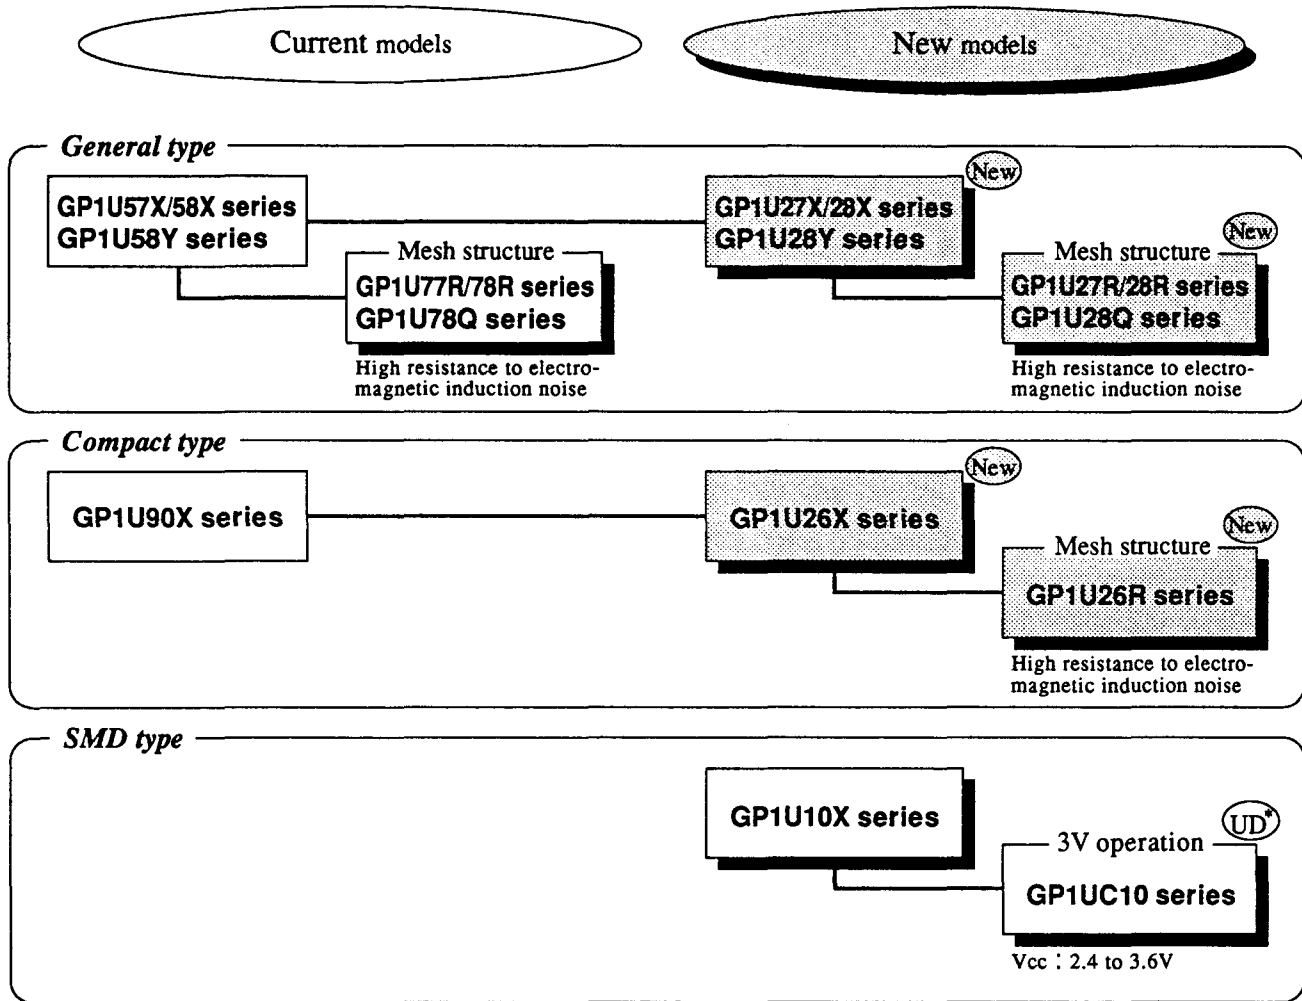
Current models

New models

General type

GP1U57X/58X series
GP1U58Y series

Mesh structure
GP1U77R/78R series
GP1U78Q series
High resistance to electromagnetic induction noise

New
GP1U27X/28X series
GP1U28Y series

New
Mesh structure
GP1U27R/28R series
GP1U28Q series
High resistance to electromagnetic induction noise

Compact type

GP1U90X series

New
GP1U26X series

New
Mesh structure
GP1U26R series
High resistance to electromagnetic induction noise

SMD type

GP1U10X series

UD*
3V operation
GP1UC10 series
Vcc : 2.4 to 3.6V